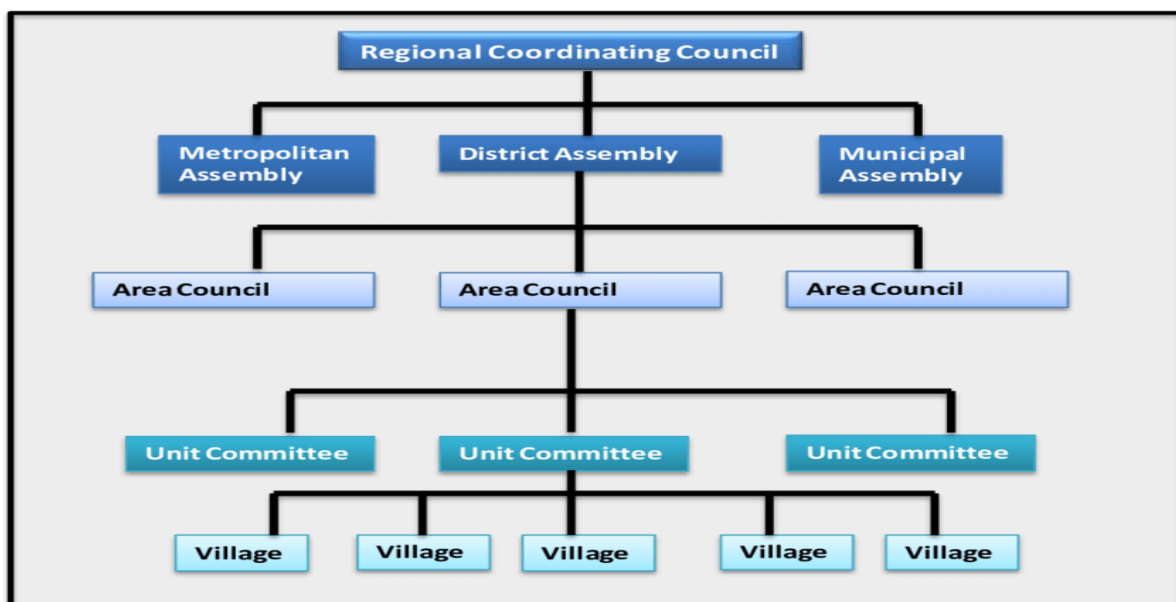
Regional Coordinating Council

Metropolitan Assembly

District Assembly

Municipal Assembly

Area Council

Area Council

Area Council

Unit Committee

Unit Committee

Unit Committee

Village

Village

Village

Village

Village